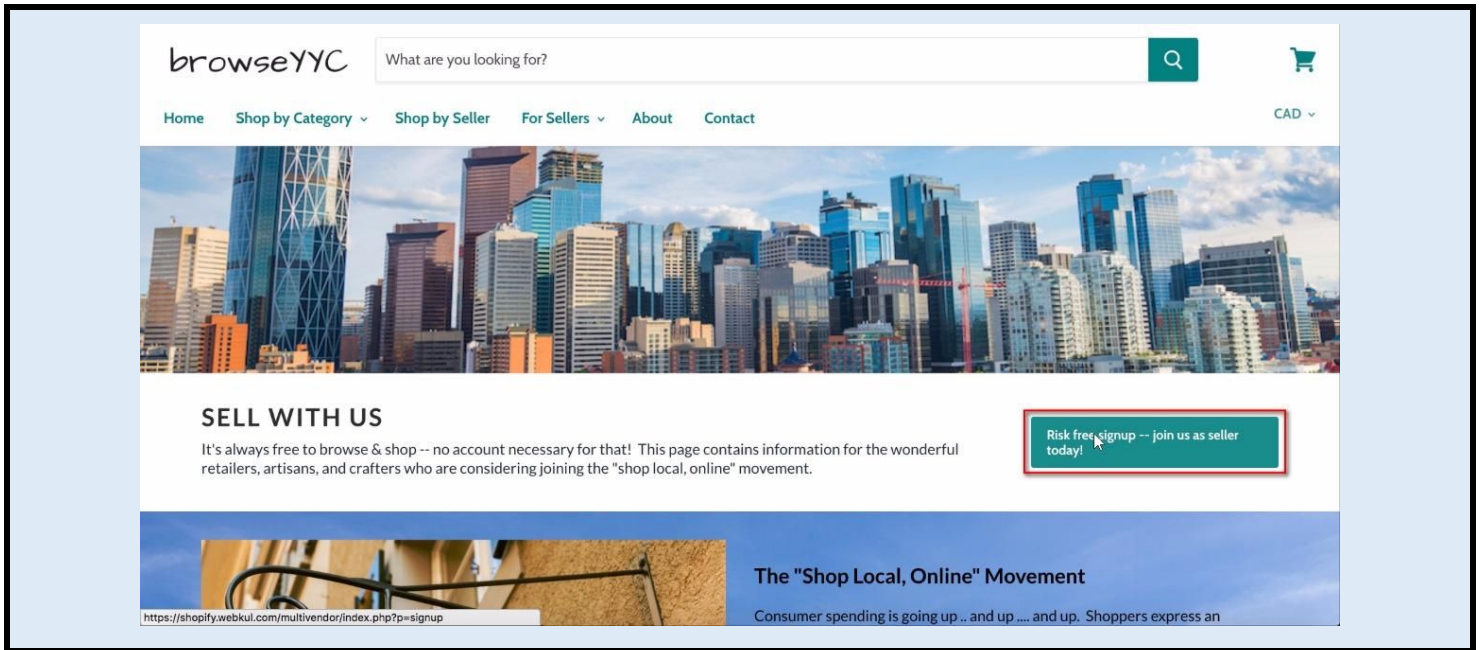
browseYYC

What are you looking for?

Home   Shop by Category   Shop by Seller   For Sellers   About   Contact   CAD

SELL WITH US

It's always free to browse & shop -- no account necessary for that! This page contains information for the wonderful retailers, artisans, and crafters who are considering joining the "shop local, online" movement.

Risk free signup -- join us as seller today!

The "Shop Local, Online" Movement

Consumer spending is going up .. and up .... and up. Shoppers express an

https://shopify.webkul.com/multivendor/index.php?p=signup